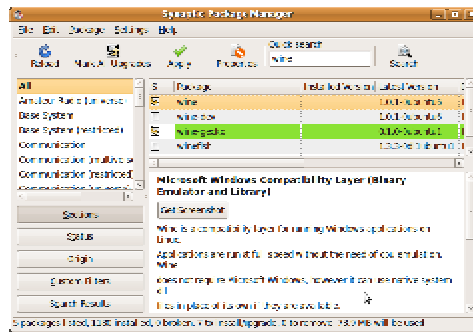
Synaptic Package Manager

File Edit Package Settings Help

Reload Mark All Upgrades Apply Properties Quick search wine Search

All
Amateur Radio (universe)
Base System
Base System (restricted)
Communication
Communication (multiverse)
Communication (restricted)
Communication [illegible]

Sections
Status
Origin
Custom Filters
Search Results

| S | Package | Installed Version | Latest Version |
|---|---|---|---|
| | wine | | 0.9.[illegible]-0ubuntu5 |
| | wine-dev | | 0.9.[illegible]-0ubuntu5 |
| | wine-gecko | | 0.1.0-0ubuntu1 |
| | winefish | | 1.3.3-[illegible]ubuntu1 |

Microsoft Windows Compatibility Layer (Binary Emulator and Library)

Get Screenshot

Wine is a compatibility layer for running Windows applications on Linux.
Applications are run at full speed without the need of cpu emulation. Wine
does not require Microsoft Windows, however it can use native system dll
files in place of its own if they are available.

5 packages listed, 1361 installed, 0 broken. 1 to install/upgrade, 0 to remove; 73.2 MB will be used